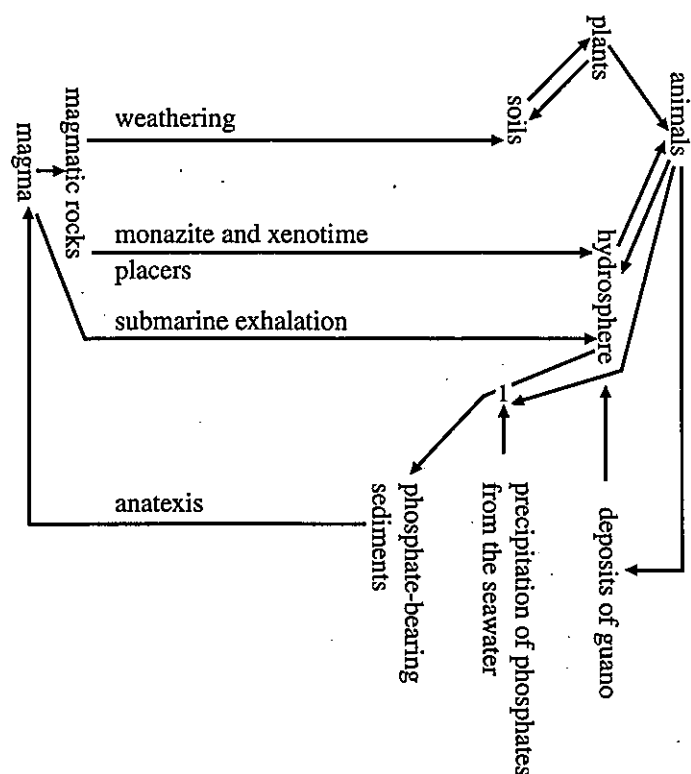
magma
magmatic rocks
weathering
soils
plants
animals
monazite and xenotime
placers
hydrosphere
submarine exhalation
1
anatexis
phosphate-bearing sediments
precipitation of phosphates from the seawater
deposits of guano